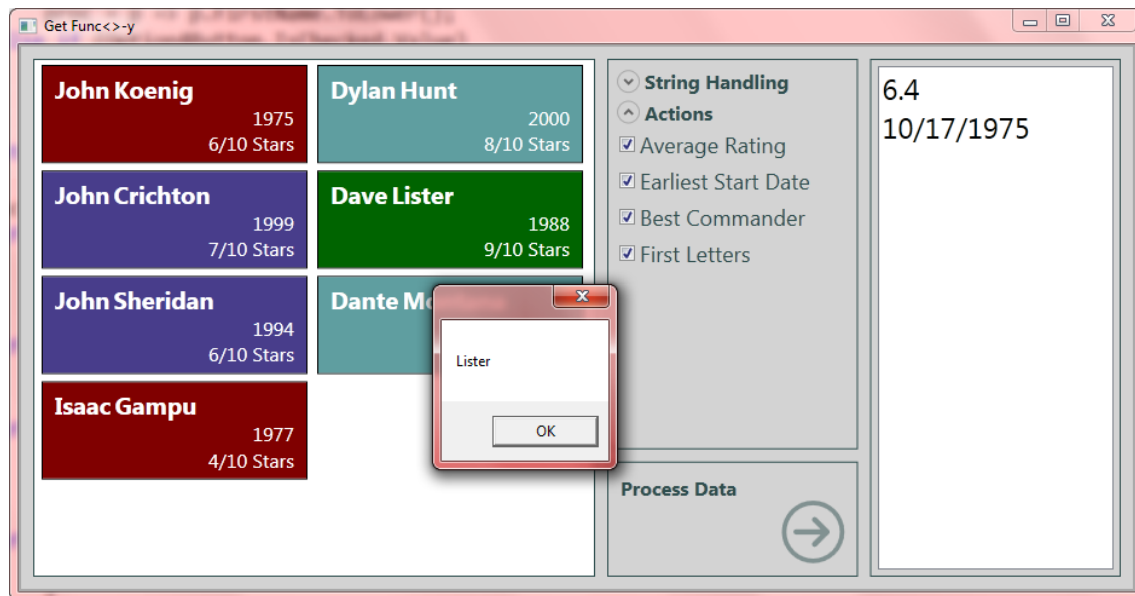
Get Func<>-y

John Koenig
1975
6/10 Stars

Dylan Hunt
2000
8/10 Stars

John Crichton
1999
7/10 Stars

Dave Lister
1988
9/10 Stars

John Sheridan
1994
6/10 Stars

Dante Mo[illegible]

Isaac Gampu
1977
4/10 Stars

Lister

OK

String Handling
Actions
Average Rating
Earliest Start Date
Best Commander
First Letters

Process Data

6.4
10/17/1975